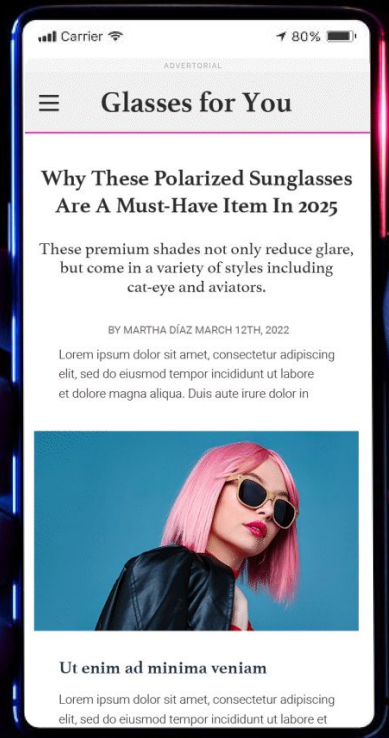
Carrier 80%

ADVERTORIAL

Glasses for You

Why These Polarized Sunglasses Are A Must-Have Item In 2025

These premium shades not only reduce glare, but come in a variety of styles including cat-eye and aviators.

BY MARTHA DÍAZ MARCH 12TH, 2022

Lorem ipsum dolor sit amet, consectetur adipiscing elit, sed do eiusmod tempor incididunt ut labore et dolore magna aliqua. Duis aute irure dolor in

Ut enim ad minima veniam

Lorem ipsum dolor sit amet, consectetur adipiscing elit, sed do eiusmod tempor incididunt ut labore et